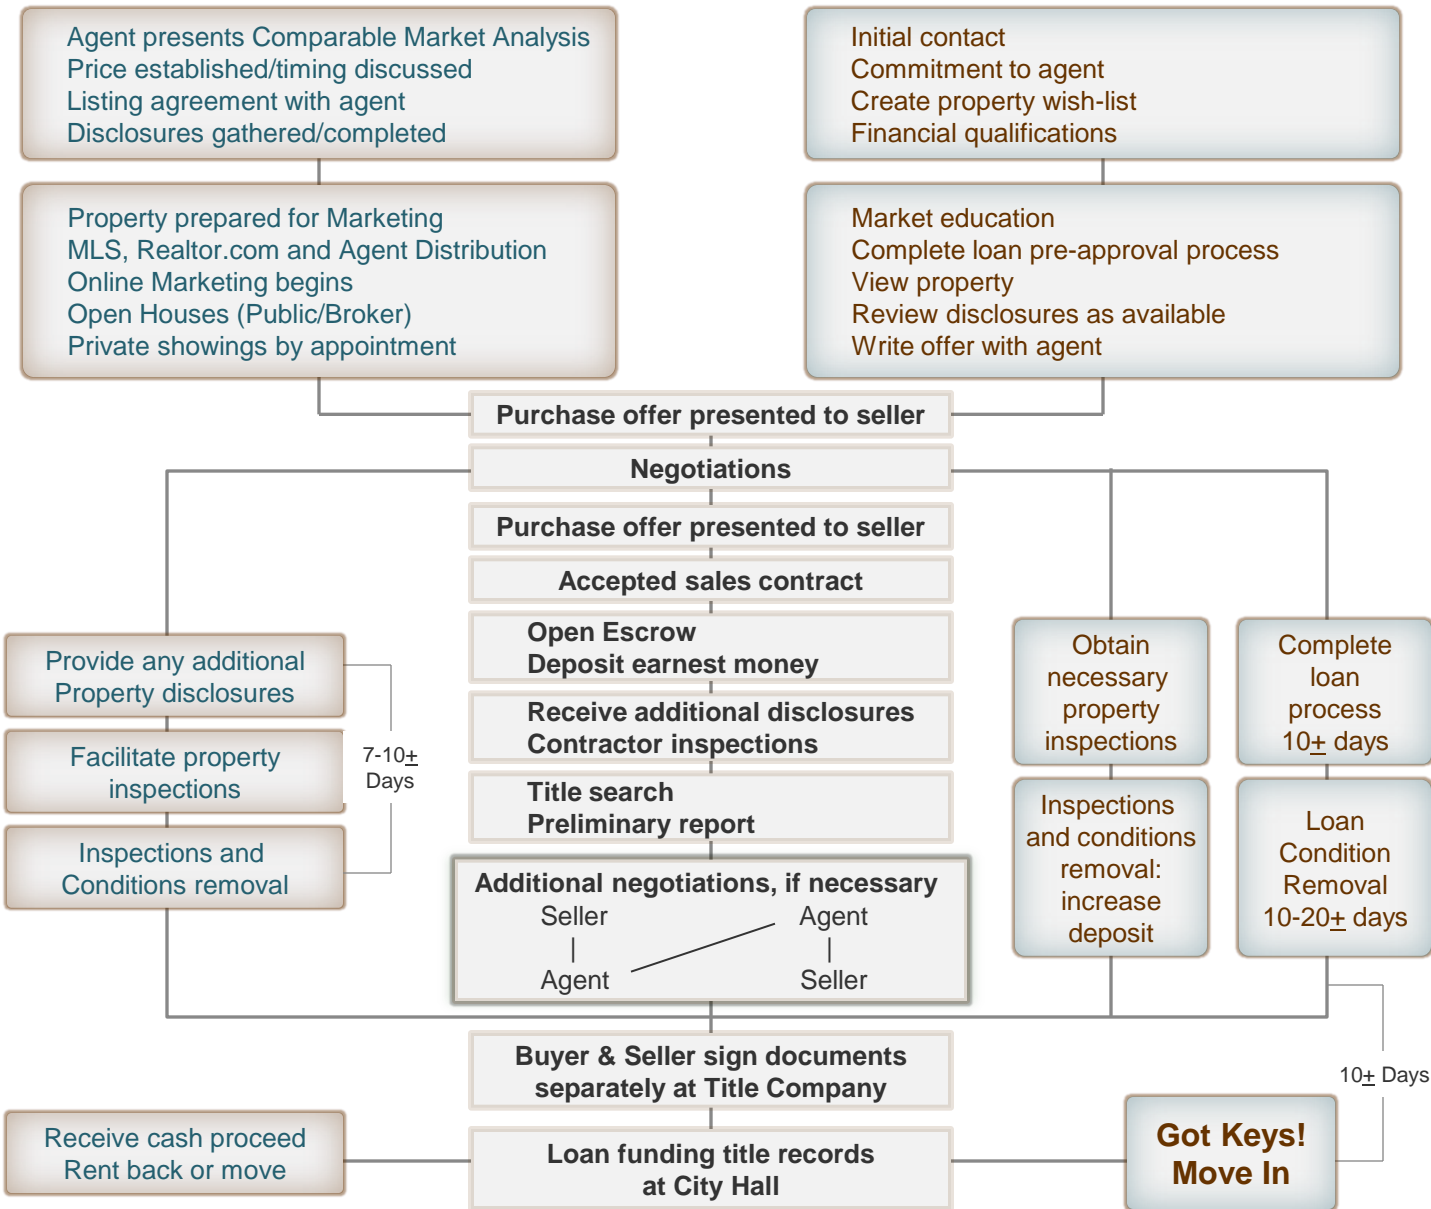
Agent presents Comparable Market Analysis
Price established/timing discussed
Listing agreement with agent
Disclosures gathered/completed

Initial contact
Commitment to agent
Create property wish-list
Financial qualifications

Property prepared for Marketing
MLS, Realtor.com and Agent Distribution
Online Marketing begins
Open Houses (Public/Broker)
Private showings by appointment

Market education
Complete loan pre-approval process
View property
Review disclosures as available
Write offer with agent

Purchase offer presented to seller

Negotiations

Purchase offer presented to seller

Accepted sales contract

Open Escrow
Deposit earnest money

Receive additional disclosures
Contractor inspections

Title search
Preliminary report

Additional negotiations, if necessary
Seller
Agent
Agent
Seller

Provide any additional Property disclosures

Facilitate property inspections

Inspections and Conditions removal

7-10$\pm$ Days

Obtain necessary property inspections

Complete loan process 10$\pm$ days

Inspections and conditions removal: increase deposit

Loan Condition Removal 10-20$\pm$ days

Buyer & Seller sign documents separately at Title Company

10$\pm$ Days

Receive cash proceed
Rent back or move

Loan funding title records at City Hall

Got Keys!
Move In